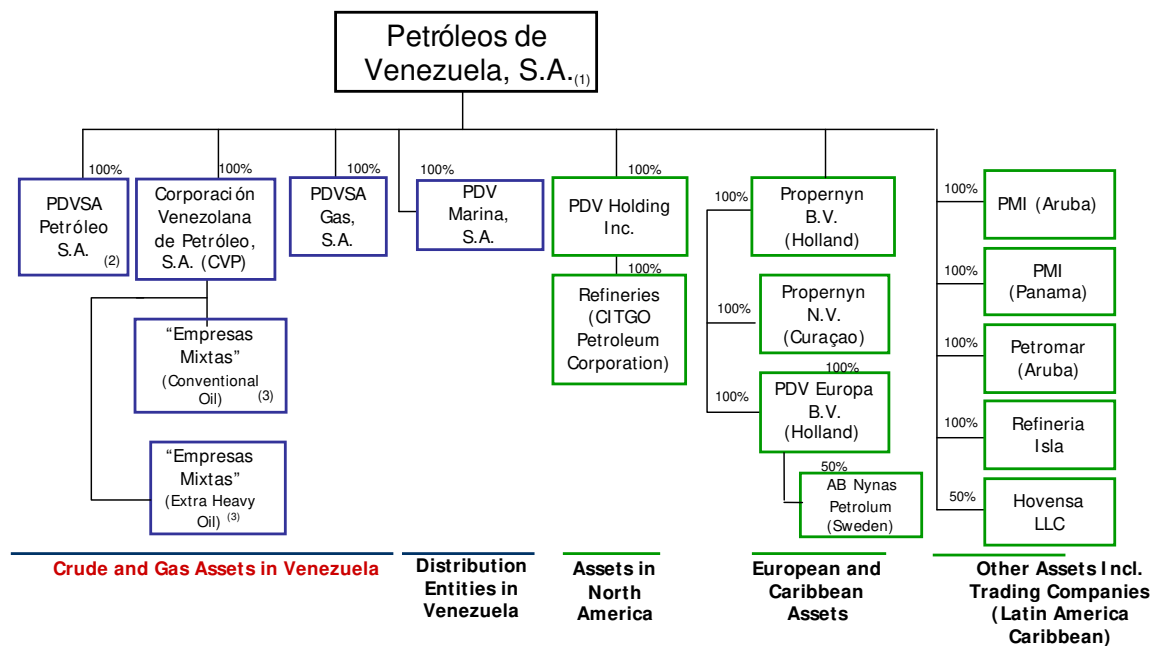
Petróleos de Venezuela, S.A.$_{(1)}$

100%
PDVSA Petróleo S.A. (2)

100%
Corporación Venezolana de Petróleo, S.A. (CVP)

"Empresas Mixtas" (Conventional Oil) (3)

"Empresas Mixtas" (Extra Heavy Oil) (3)

100%
PDVSA Gas, S.A.

100%
PDV Marina, S.A.

100%
PDV Holding Inc.

100%
Refineries (CITGO Petroleum Corporation)

100%
Propernyn B.V. (Holland)

100%
Propernyn N.V. (Curaçao)

100%
100%
PDV Europa B.V. (Holland)

50%
AB Nynas Petrolum (Sweden)

100%
PMI (Aruba)

100%
PMI (Panama)

100%
Petromar (Aruba)

100%
Refineria Isla

50%
Hovensa LLC

Crude and Gas Assets in Venezuela

Distribution Entities in Venezuela

Assets in North America

European and Caribbean Assets

Other Assets Incl. Trading Companies (Latin America Caribbean)